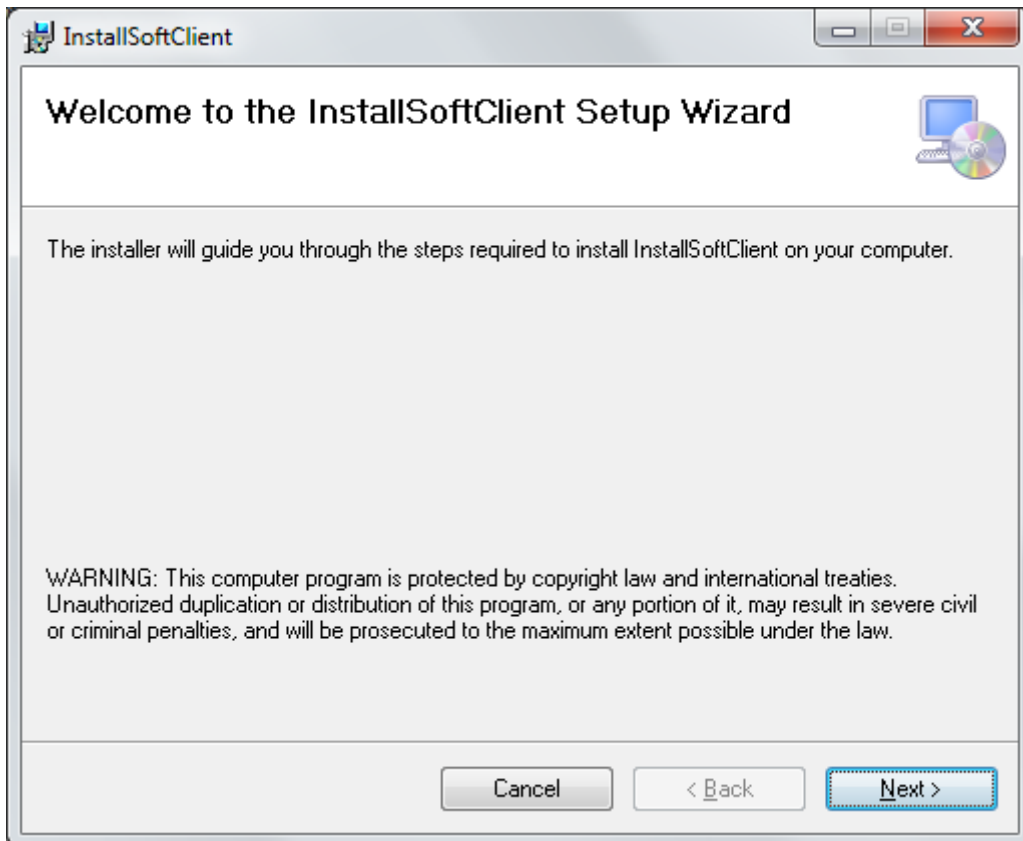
InstallSoftClient

Welcome to the InstallSoftClient Setup Wizard

The installer will guide you through the steps required to install InstallSoftClient on your computer.

WARNING: This computer program is protected by copyright law and international treaties. Unauthorized duplication or distribution of this program, or any portion of it, may result in severe civil or criminal penalties, and will be prosecuted to the maximum extent possible under the law.

Cancel
< Back
Next >